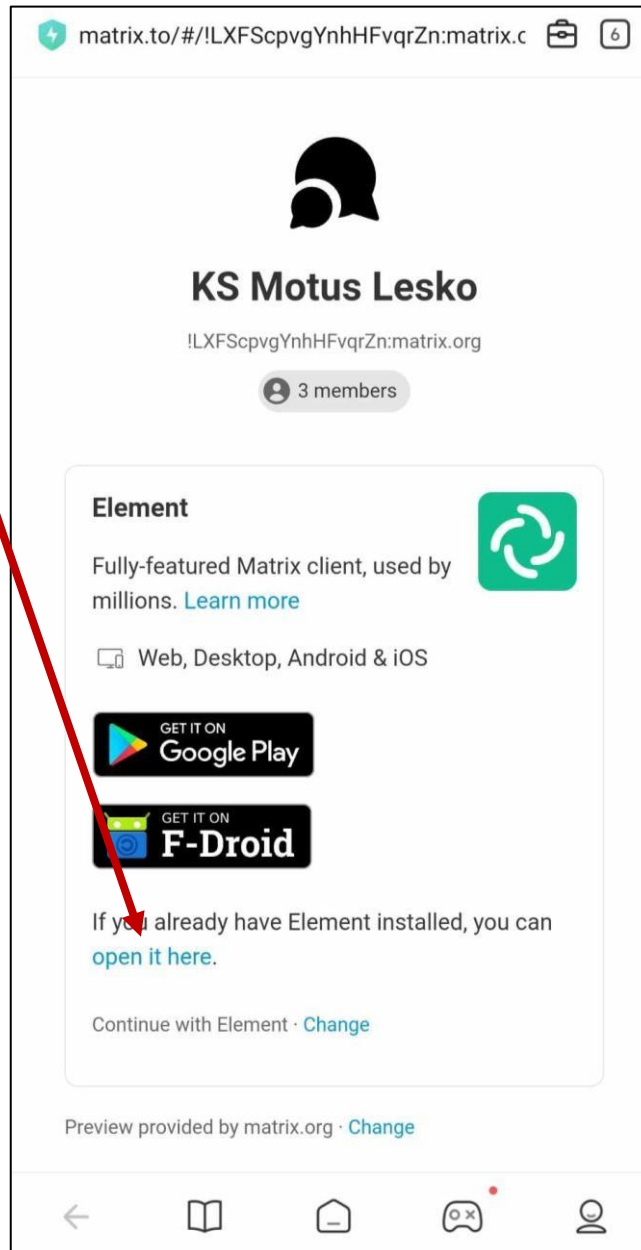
matrix.to/#/!LXFScpvgYnhHFvqrZn:matrix.c

6

KS Motus Lesko

!LXFScpvgYnhHFvqrZn:matrix.org

3 members

Element

Fully-featured Matrix client, used by millions. Learn more

Web, Desktop, Android & iOS

GET IT ON Google Play

GET IT ON F-Droid

If you already have Element installed, you can open it here.

Continue with Element · Change

Preview provided by matrix.org · Change